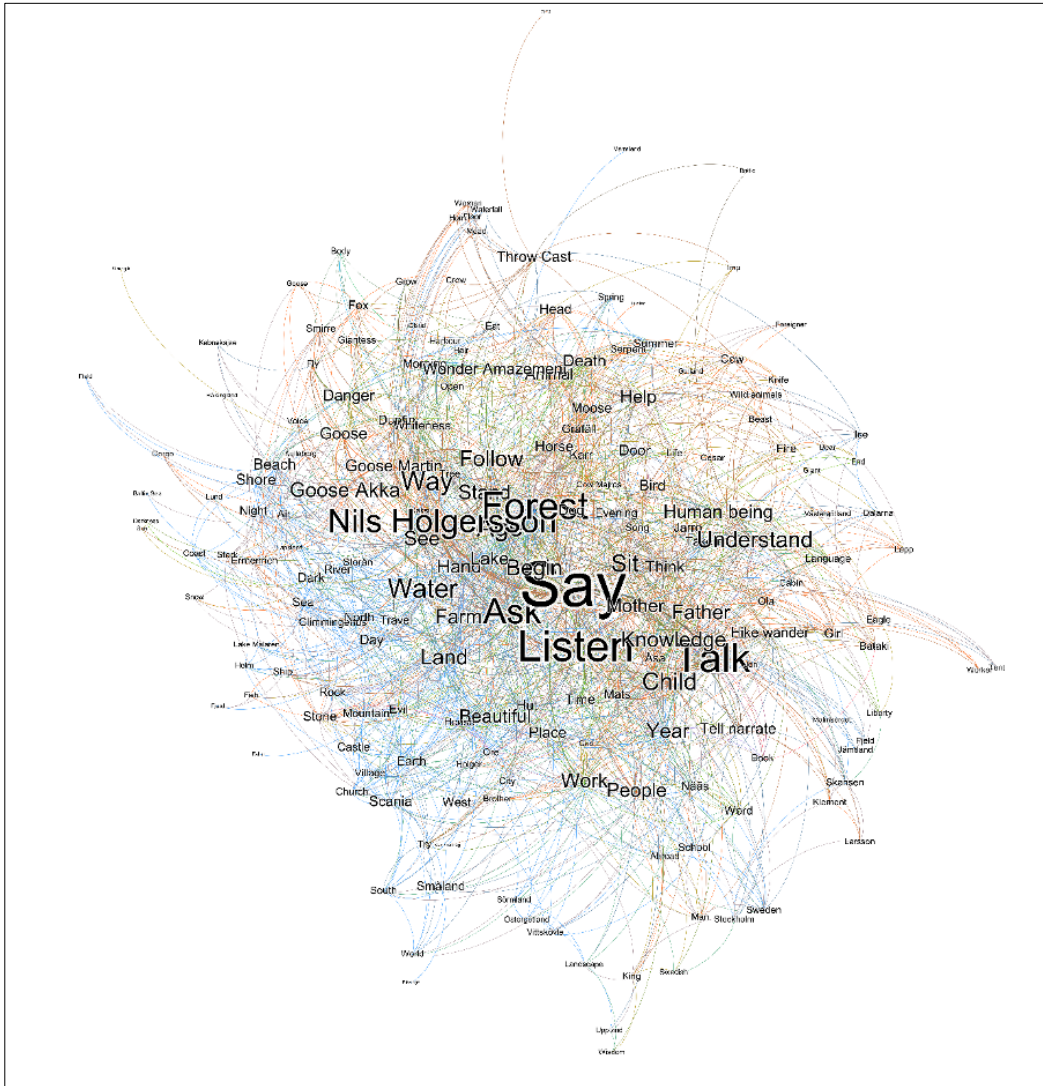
Throw Cast
Head
Fox
Death
Wonder Amazement
Animal
Danger
Help
Goose
Moose
Horse
Door
Beach
Shore
Goose Martin
Follow
Goose Akka
Way
Bird
Forest
Nils Holgersson
Human being
Understand
See
Lake
Hand
Begin
Sit
Think
Say
Water
Mother
Father
Farm
Ask
Knowledge
Hike wander
Listen
Talk
Land
Child
Time
Beautiful
Place
Year
Tell narrate
Work
People
Scania
West
Church
Castle
Earth
Village
Stone
Mountain
Rock
Day
North
Dark
River
Night
Smaland
South
School
Sweden
Stockholm
King
Word
Book
Skansen
Larsson
Summer
Cow
Knife
Wild animals
Beast
Fire
Language
Cabin
Eagle
Girl
Dalarna
Snow
Ship
Evening
Spring
Serpent
Crow
Smirre
Giantess
Body
Goose
Voice
Coast
Fish
Holm
Lake Malaren
Brother
City
Nääs
Mats
Abroad
Man
Swedish
Landscape
Ostergotland
Sörmland
Vittskövle
Word
Liberty
Jämtland
Fjeld
Balak
Ola
Eat
Harbour
Open
Morning
Wind
Waterfall
Sea
Stand
Song
Darling
Earth
Trave
Clamming
Sorrow
Emerich